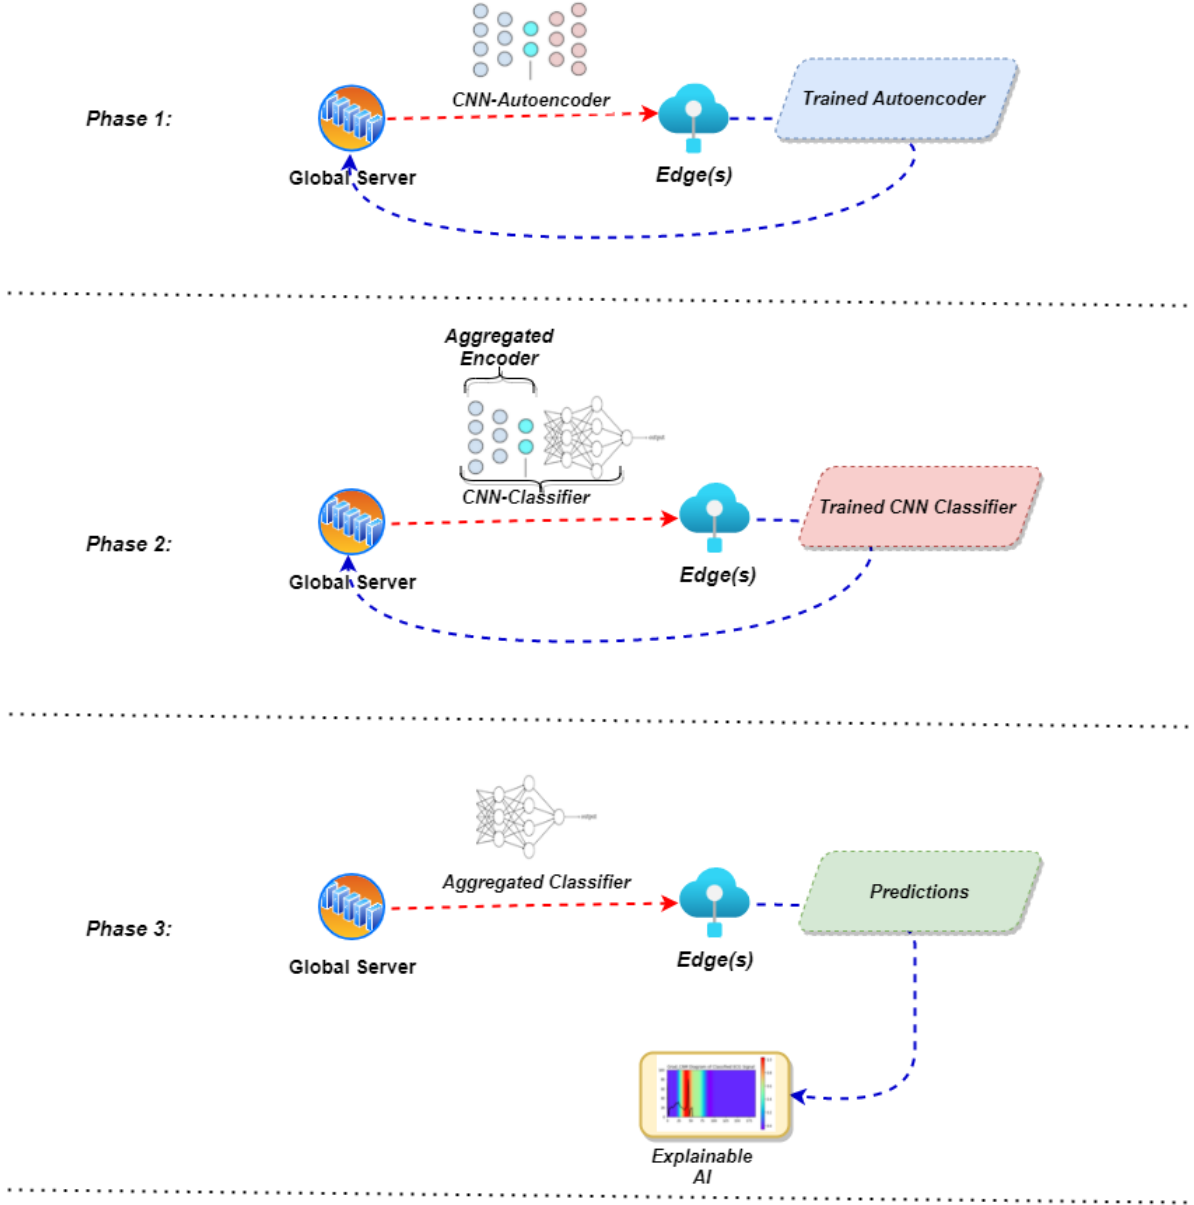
Phase 1:

CNN-Autoencoder

Global Server

Edge(s)

Trained Autoencoder

Phase 2:

Aggregated Encoder

output

CNN-Classifier

Global Server

Edge(s)

Trained CNN Classifier

Phase 3:

output

Aggregated Classifier

Global Server

Edge(s)

Predictions

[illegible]

Explainable AI